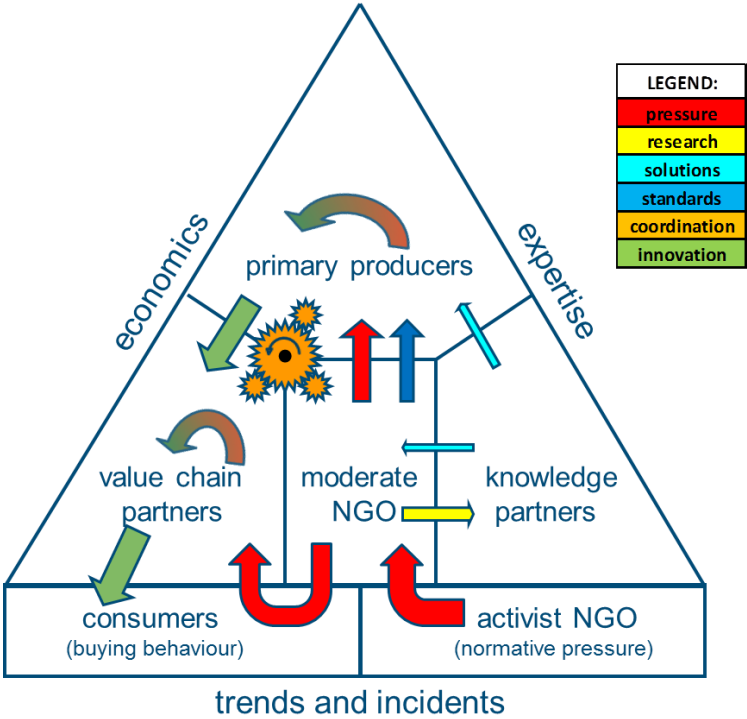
LEGEND:

| |
|---|
| pressure |
| research |
| solutions |
| standards |
| coordination |
| innovation |

economics

expertise

primary producers

value chain partners

moderate NGO

knowledge partners

consumers
(buying behaviour)

activist NGO
(normative pressure)

trends and incidents